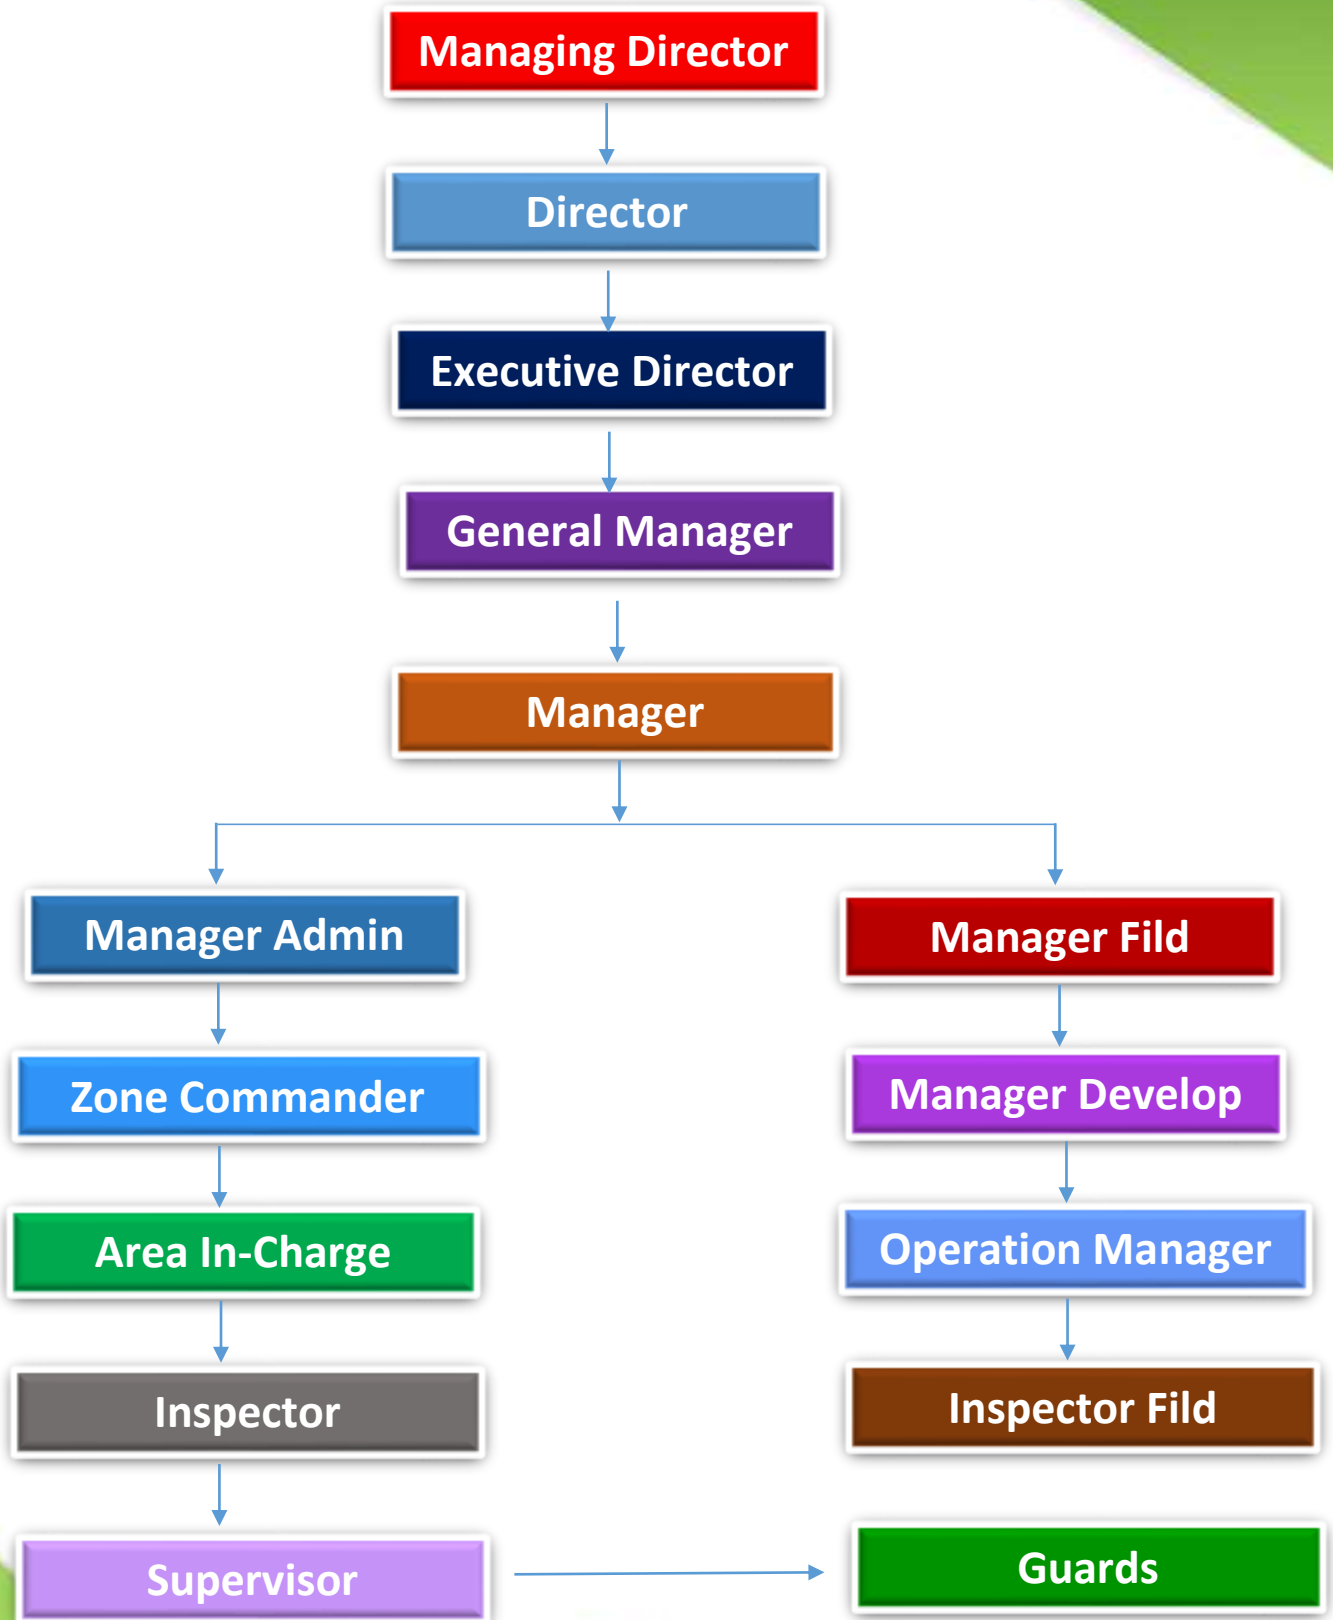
Managing Director

Director

Executive Director

General Manager

Manager

Manager Admin

Zone Commander

Area In-Charge

Inspector

Supervisor

Manager Fild

Manager Develop

Operation Manager

Inspector Fild

Guards